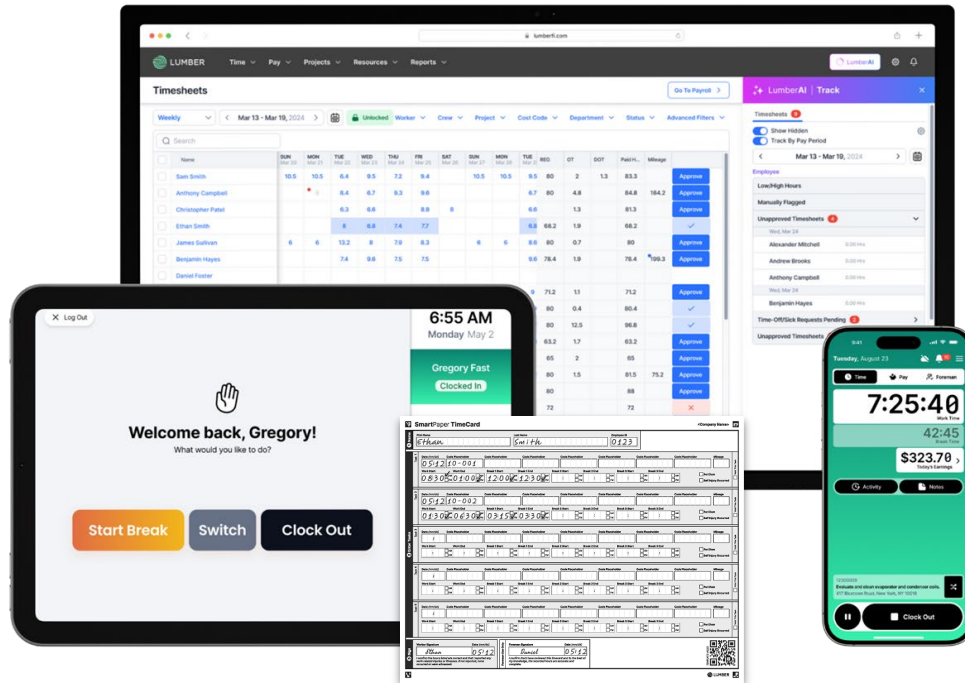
lumberfi.com

LUMBER Time Pay Projects Resources Reports LumberAI

Timesheets Go To Payroll

Weekly Mar 13 - Mar 19, 2024 Unlocked Worker Crew Project Cost Code Department Status Advanced Filters

Search

| Name | SUN | MON | TUE | WED | THU | FRI | SAT | SUN | TUE | REG | OT | DOT | Paid H... | Mileage | |
|---|---|---|---|---|---|---|---|---|---|---|---|---|---|---|---|
| Sam Smith | 10.5 | 10.5 | 6.4 | 9.5 | 7.2 | 9.4 | | | 9.5 | 80 | 2 | 1.3 | 83.3 | | Approve |
| Anthony Campbell | | | 6.4 | 6.7 | 6.3 | 9.6 | | | 6.7 | 80 | 4.8 | | 84.8 | 184.2 | Approve |
| Christopher Patel | | | 6.3 | 6.6 | | 8.8 | 6 | | 6.6 | | 1.3 | | 81.3 | | Approve |
| Ethan Smith | | | 8 | 6.8 | 7.4 | 7.7 | | | 6.8 | 68.2 | 1.9 | | 68.2 | | |
| James Sullivan | 6 | 6 | 13.2 | 8 | 7.6 | 8.3 | | 6 | 6 | 80 | 0.7 | | 80 | | Approve |
| Benjamin Hayes | | | 7.4 | 9.8 | 7.5 | 7.5 | | | 9.8 | 78.4 | 1.9 | | 78.4 | 199.3 | Approve |
| Daniel Foster | | | | | | | | | | | | | | | |

71.2 1.1 71.2 Approve
80 0.4 80.4
80 12.5 96.8 Approve
63.2 1.7 63.2 Approve
80 66 Approve
80 1.5 81.5 75.2 Approve
80 80 Approve
72 72

LumberAI | Track
Timesheets 8
Show Hidden
Track By Pay Period
Mar 13 - Mar 19, 2024
Employee
Low/High Hours
Manually Flagged
Unapproved Timesheets 4
Wed, Mar 24
Alexander Mitchell
Lauren Brooks
Anthony Campbell
Wed, Mar 24
Benjamin Hayes
Time-Off/Sick Requests Pending 2
Unapproved Timesheets

Log Out
Welcome back, Gregory!
What would you like to do?
Start Break Switch Clock Out

6:55 AM
Monday May 2
Gregory Fast
Clocked In

SmartPaper TimeCard <Company Name>
First Name Ethan Last Name Smith Employee ID 0123
05/12 10-001
0830 0100 1200 1230
05/12 10-002
0130 0630 0315 0330
Ethan 05/12 Daniel 05/12
LUMBER

Tuesday, August 23
Time Pay Foreman
7:25:40
Work Time
42:45
Break Time
$323.70
Today's Earnings
Activity Notes
Evaluate and clean evaporator and condenser coils.
417 Bluecrest Road, New York, NY 10016
Clock Out